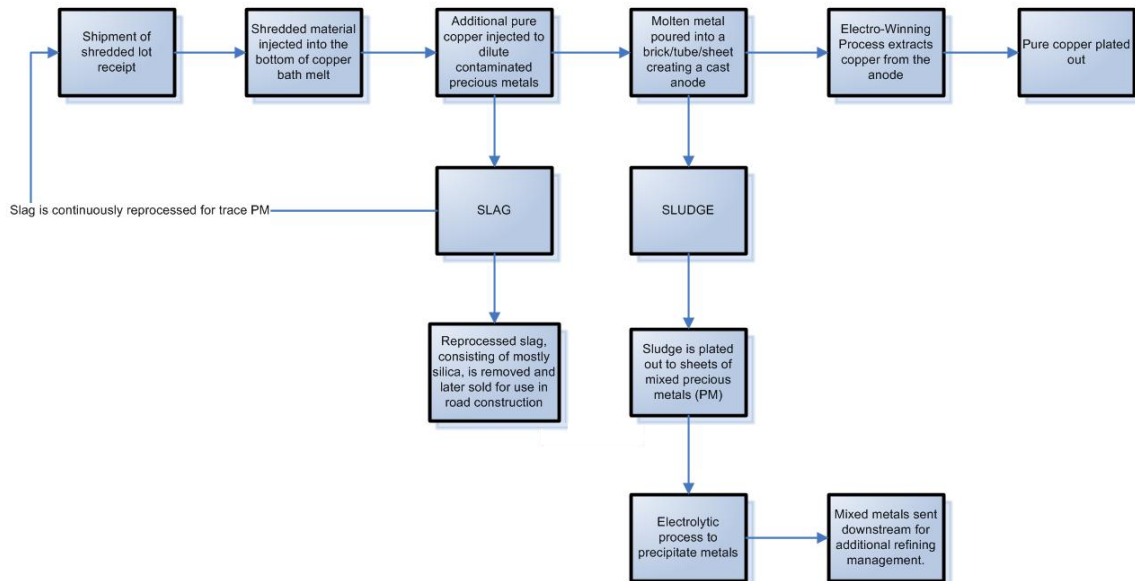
Shipment of shredded lot receipt

Shredded material injected into the bottom of copper bath melt

Additional pure copper injected to dilute contaminated precious metals

Molten metal poured into a brick/tube/sheet creating a cast anode

Electro-Winning Process extracts copper from the anode

Pure copper plated out

Slag is continuously reprocessed for trace PM

SLAG

SLUDGE

Reprocessed slag, consisting of mostly silica, is removed and later sold for use in road construction

Sludge is plated out to sheets of mixed precious metals (PM)

Electrolytic process to precipitate metals

Mixed metals sent downstream for additional refining management.